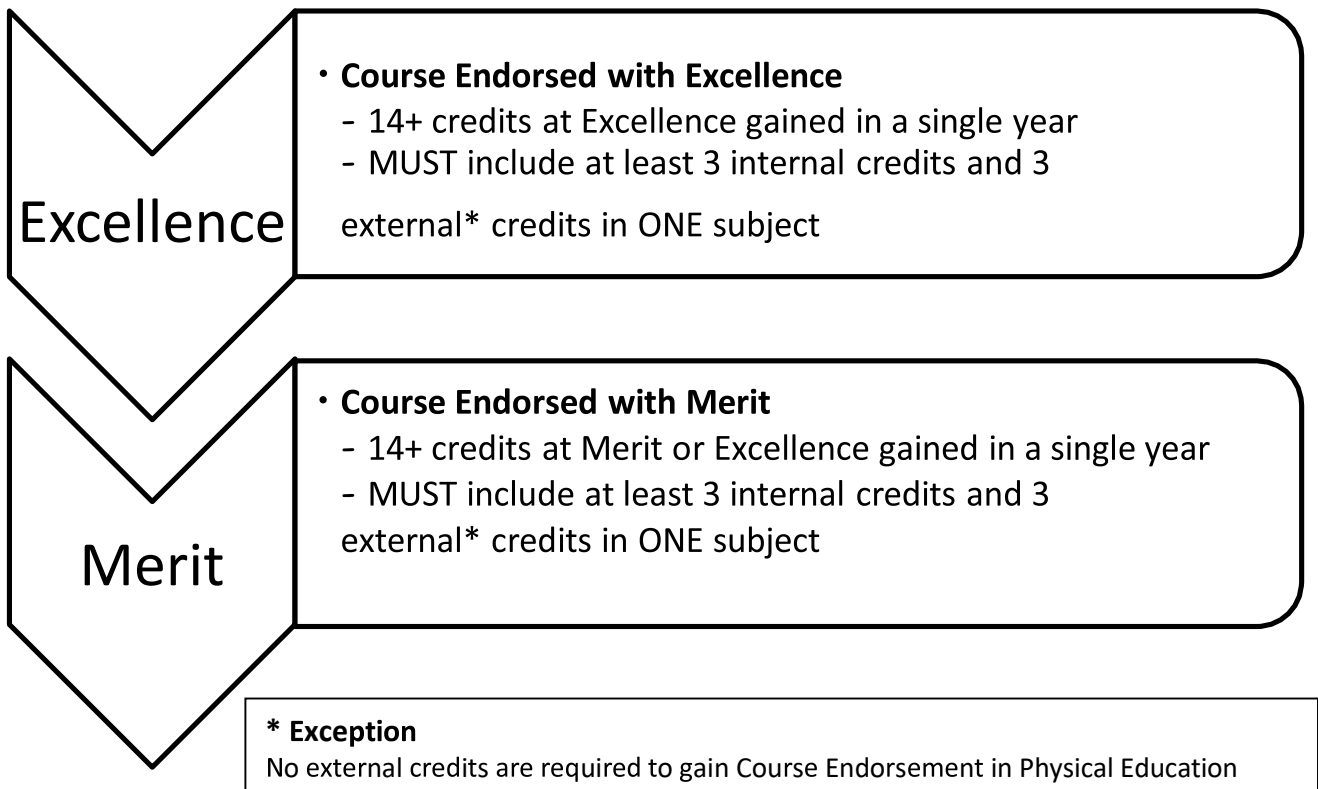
Excellence

• **Course Endorsed with Excellence**
- 14+ credits at Excellence gained in a single year
- MUST include at least 3 internal credits and 3 external* credits in ONE subject

Merit

• **Course Endorsed with Merit**
- 14+ credits at Merit or Excellence gained in a single year
- MUST include at least 3 internal credits and 3 external* credits in ONE subject

**\* Exception**
No external credits are required to gain Course Endorsement in Physical Education